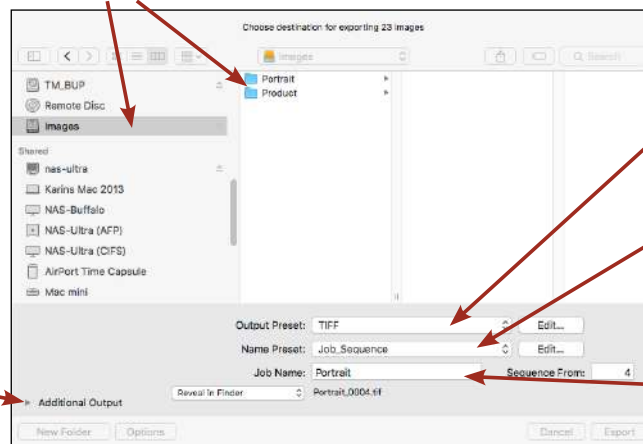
Choose destination for exporting 23 images

Images

Search

TM_BUP
Remote Disc
Images

Shared
nas-ultra
Karins Mac 2013
NAS-Buffalo
NAS-Ultra (AFP)
NAS-Ultra (CIFS)
AirPort Time Capsule
Mac mini

Portrait
Product

Output Preset: TIFF
Edit...
Name Preset: Job_Sequence
Edit...
Job Name: Portrait
Sequence From: 4
Reveal in Finder
Portrait_0004.tif

Additional Output

New Folder
Options
Cancel
Export